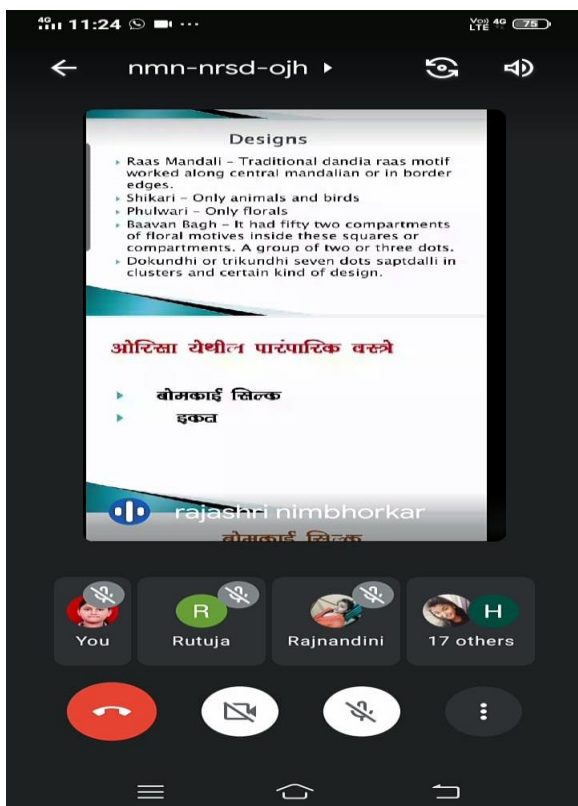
4G 11:24 ···
Vo) 4G LTE 75

nmn-nrsd-ojh ▸

Designs

▸ Raas Mandali – Traditional dandia raas motif worked along central mandalian or in border edges.
▸ Shikari – Only animals and birds
▸ Phulwari – Only florals
▸ Baavan Bagh – It had fifty two compartments of floral motives inside these squares or compartments. A group of two or three dots.
▸ Dokundhi or trikundhi seven dots saptdalli in clusters and certain kind of design.

ओरिसा येथील पारंपारिक वस्त्रे

▸ बोमकाई सिल्क
▸ इकत

rajashri nimbhorkar

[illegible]

R

H

You

Rutuja

Rajnandini

17 others